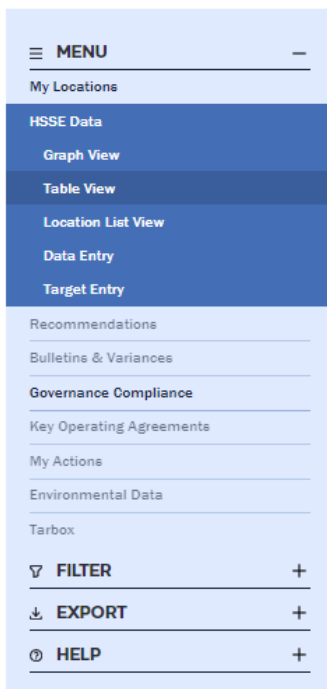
≡ MENU –

My Locations

HSSE Data

Graph View

Table View

Location List View

Data Entry

Target Entry

Recommendations

Bulletins & Variances

Governance Compliance

Key Operating Agreements

My Actions

Environmental Data

Tarbox

FILTER +

EXPORT +

HELP +